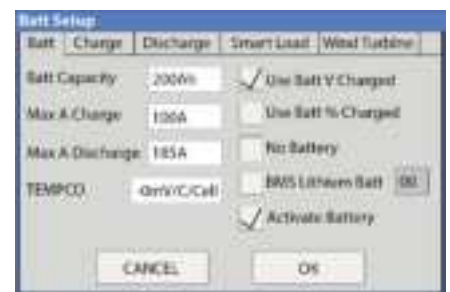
Batt Setup

Batt | Charge | Discharge | Smart Load | Wind Turbine

Batt Capacity 200Ah

Max A Charge 100A

Max A Discharge 185A

TEMPCO -0mV/C/Cell

Use Batt V Charged

Use Batt % Charged

No Battery

BMS Lithium Batt 00

Activate Battery

CANCEL

OK